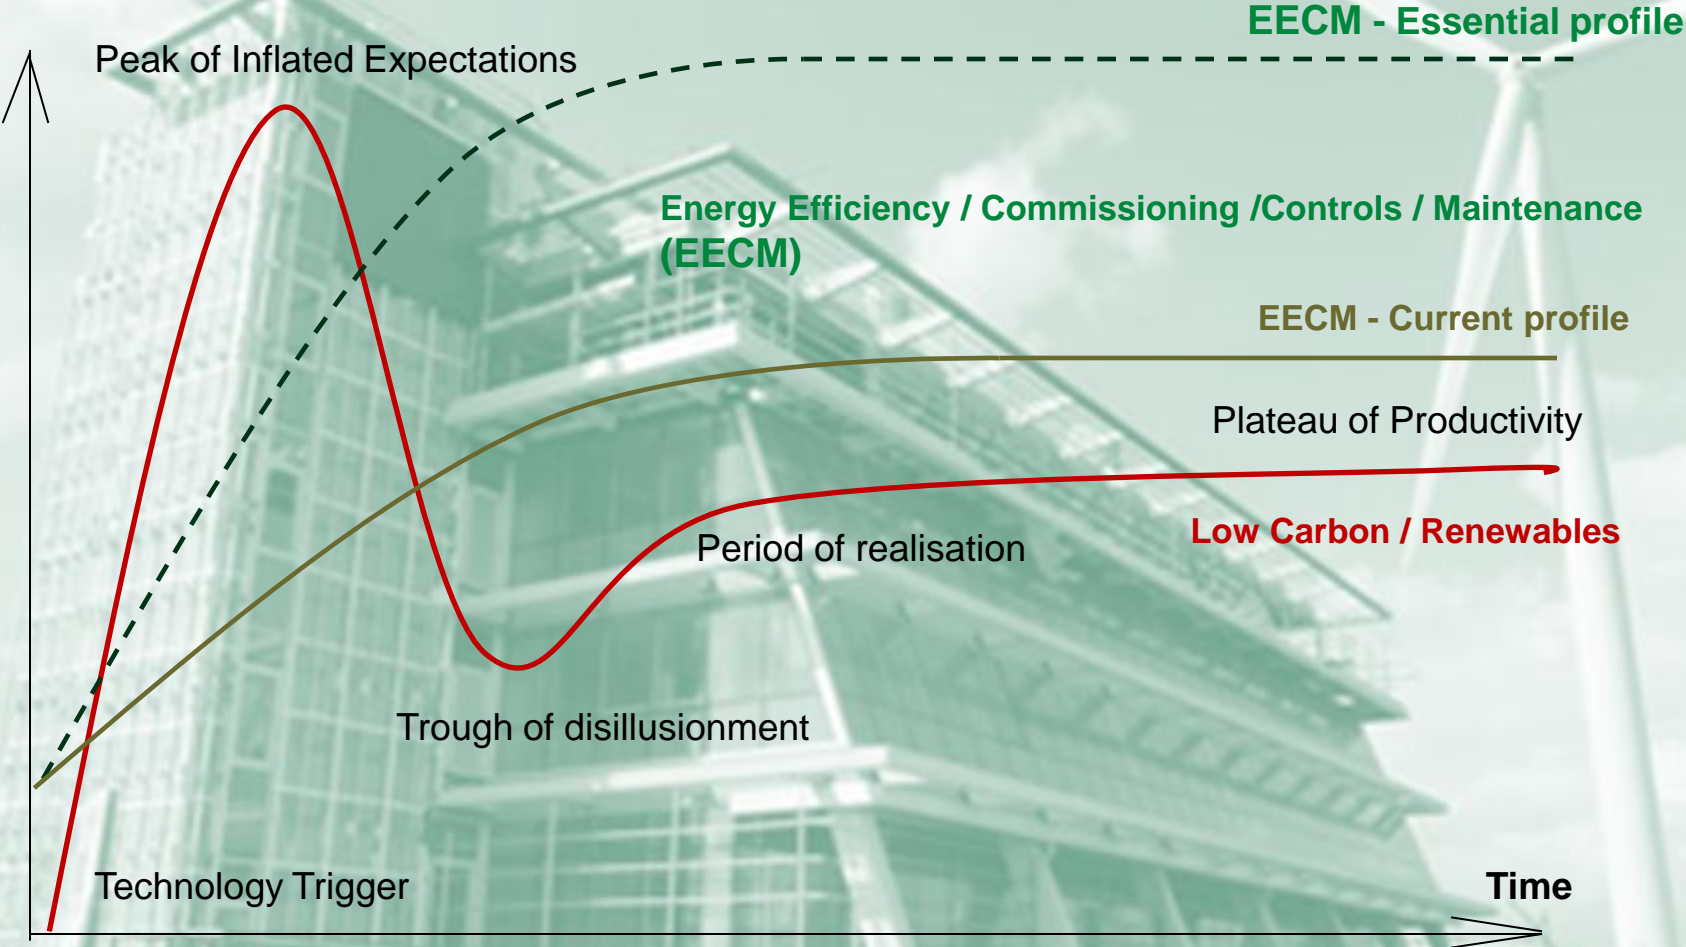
EECM - Essential profile

Peak of Inflated Expectations

Energy Efficiency / Commissioning /Controls / Maintenance (EECM)

EECM - Current profile

Plateau of Productivity

Low Carbon / Renewables

Period of realisation

Trough of disillusionment

Technology Trigger

Time